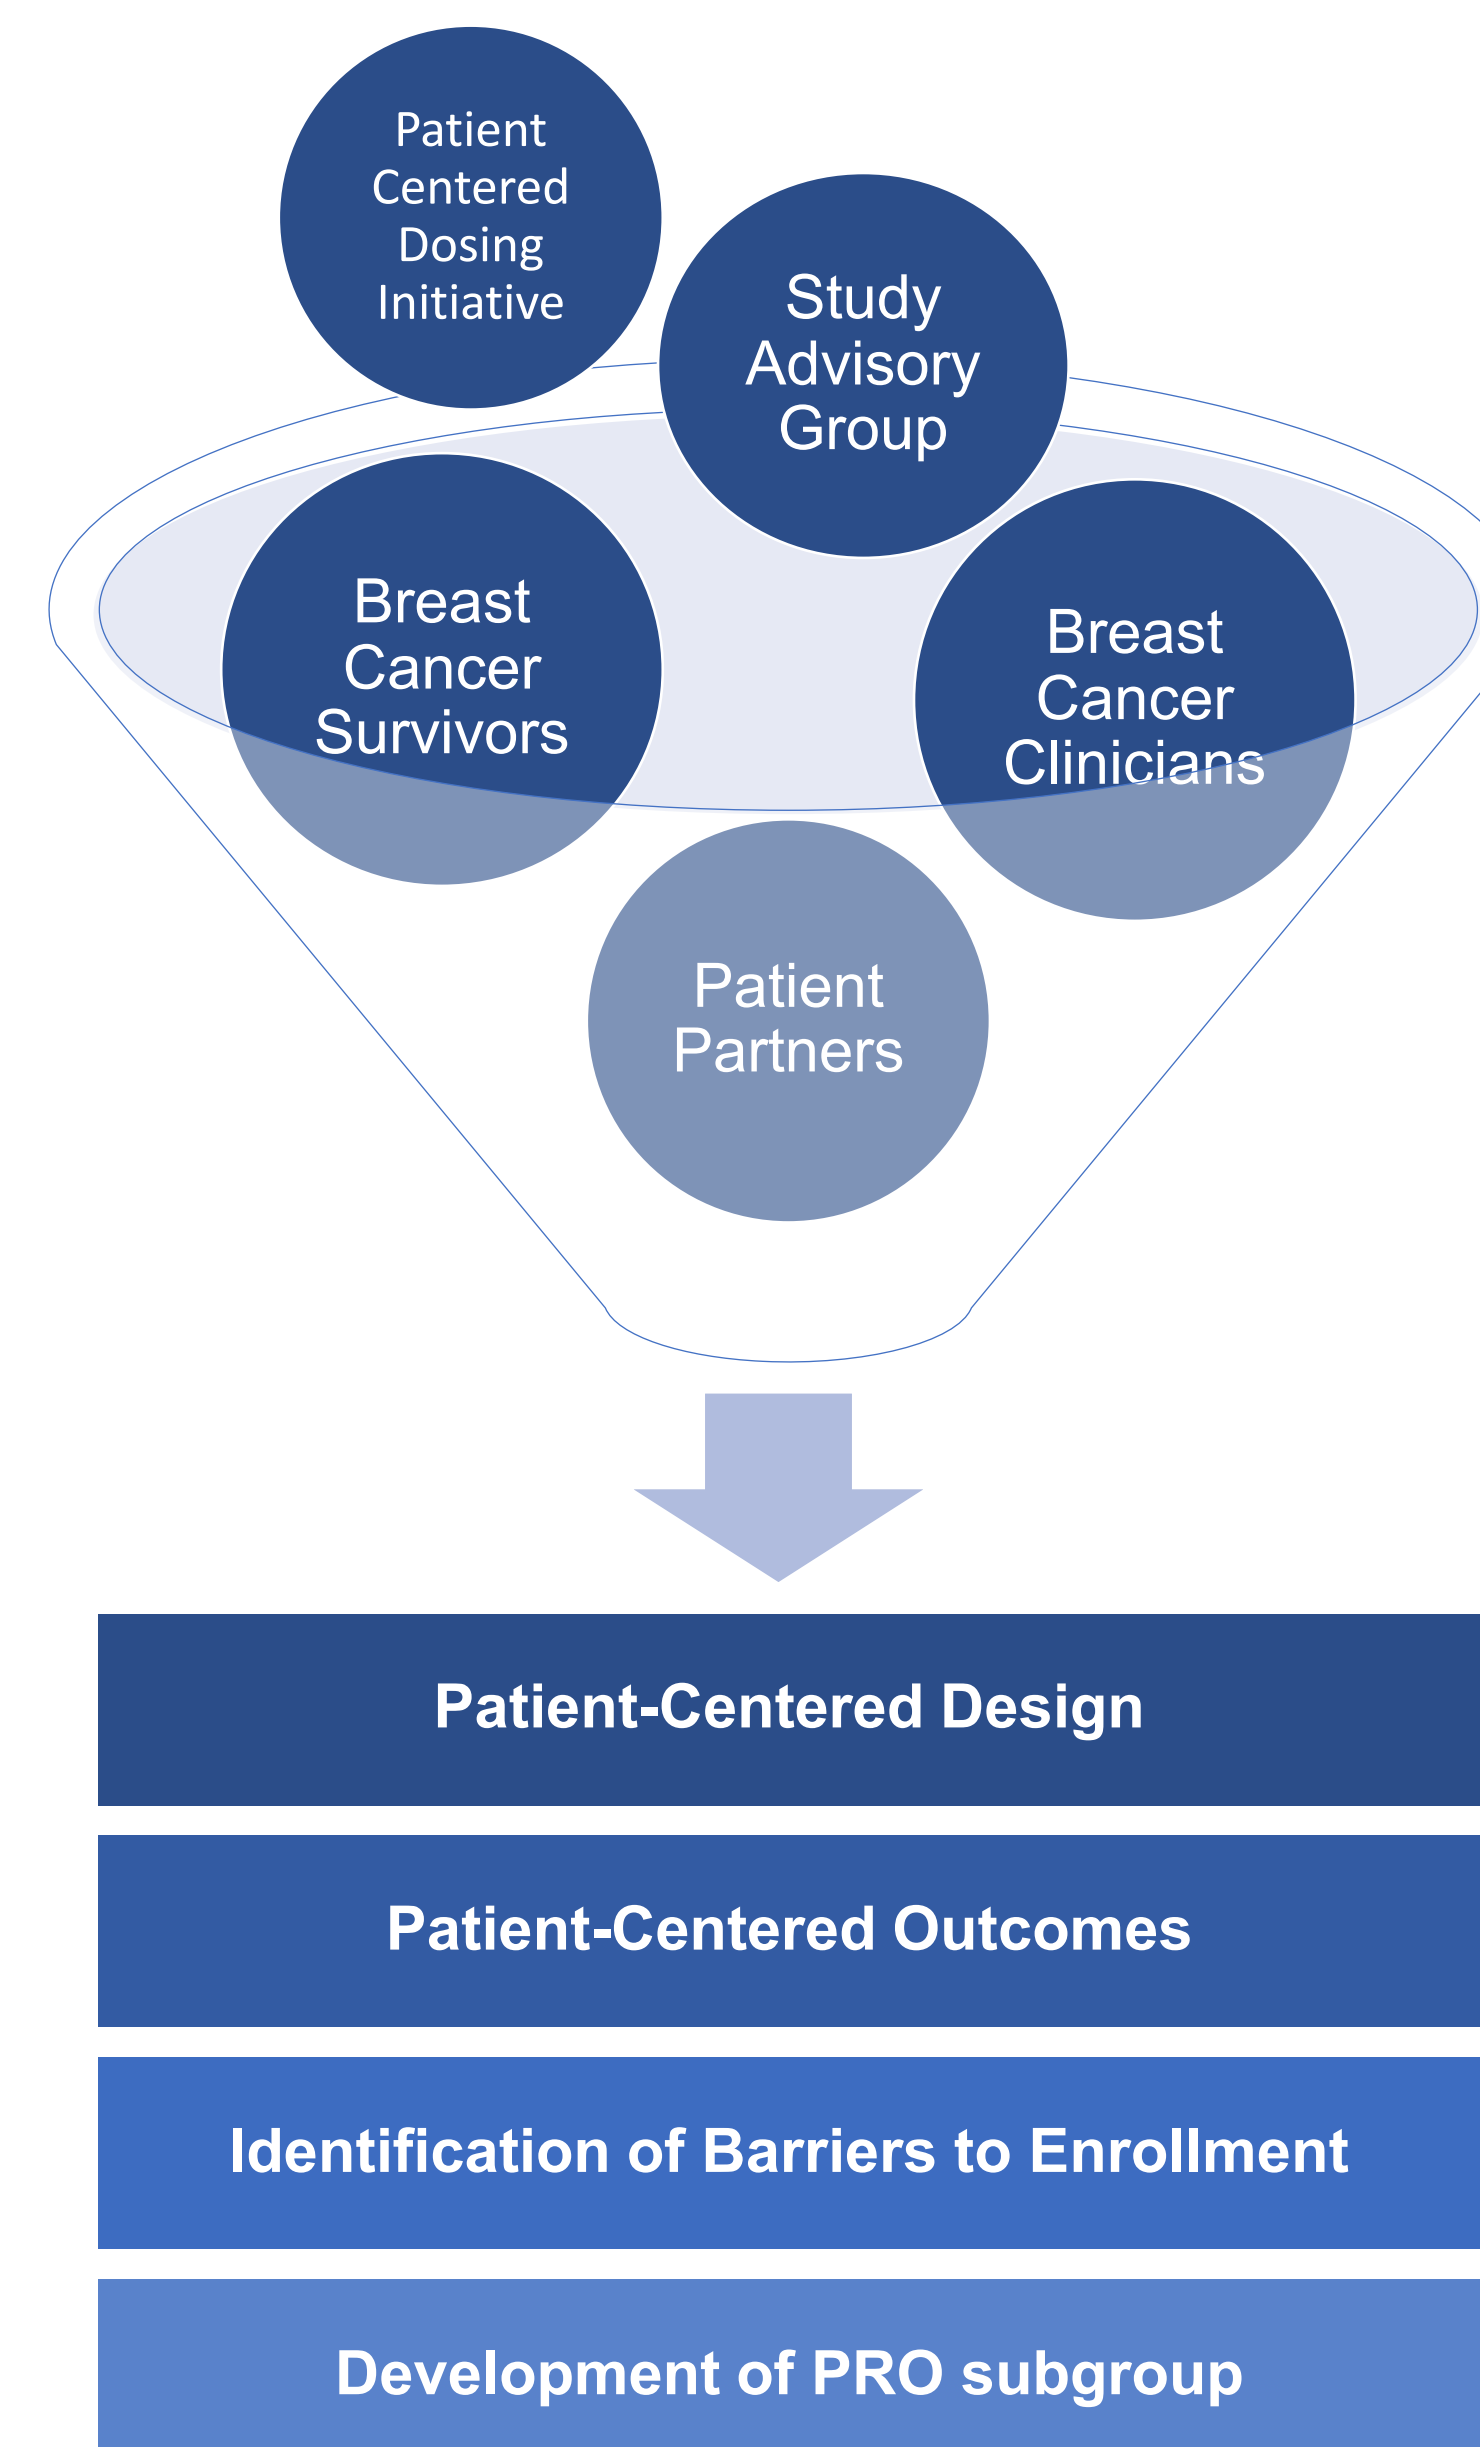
Patient Centered Dosing Initiative

Study Advisory Group

Breast Cancer Survivors

Breast Cancer Clinicians

Patient Partners

Patient-Centered Design

Patient-Centered Outcomes

Identification of Barriers to Enrollment

Development of PRO subgroup